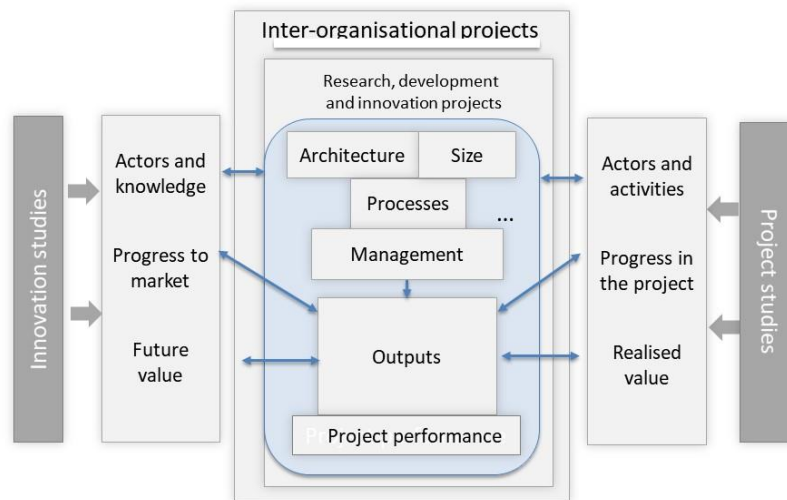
Inter-organisational projects

Research, development and innovation projects

Innovation studies

Actors and knowledge

Progress to market

Future value

Architecture

Size

Processes

...

Management

Outputs

Project performance

Actors and activities

Progress in the project

Realised value

Project studies